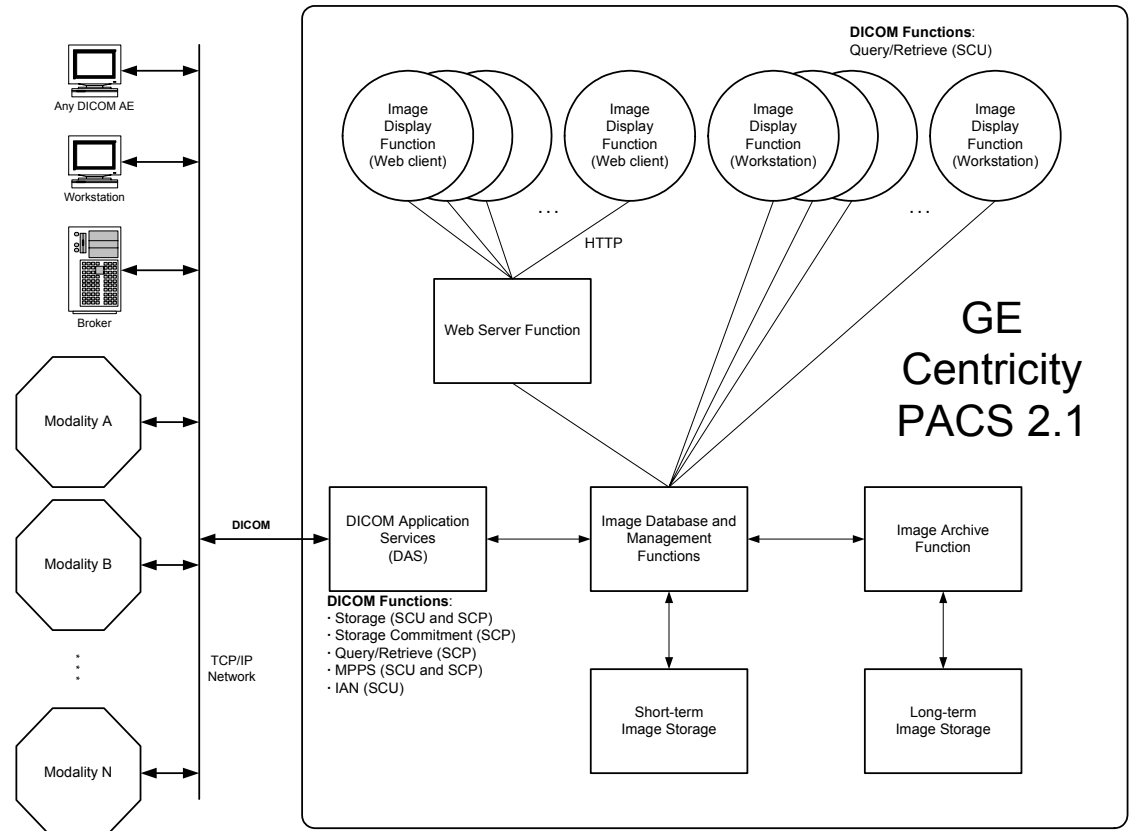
Any DICOM AE

Workstation

Broker

Modality A

Modality B

Modality N

TCP/IP Network

DICOM

DICOM Functions:
Query/Retrieve (SCU)

Image Display Function (Web client)

Image Display Function (Web client)

Image Display Function (Workstation)

Image Display Function (Workstation)

. . .

. . .

HTTP

Web Server Function

GE Centricity PACS 2.1

DICOM Application Services (DAS)

Image Database and Management Functions

Image Archive Function

DICOM Functions:
· Storage (SCU and SCP)
· Storage Commitment (SCP)
· Query/Retrieve (SCP)
· MPPS (SCU and SCP)
· IAN (SCU)

Short-term Image Storage

Long-term Image Storage